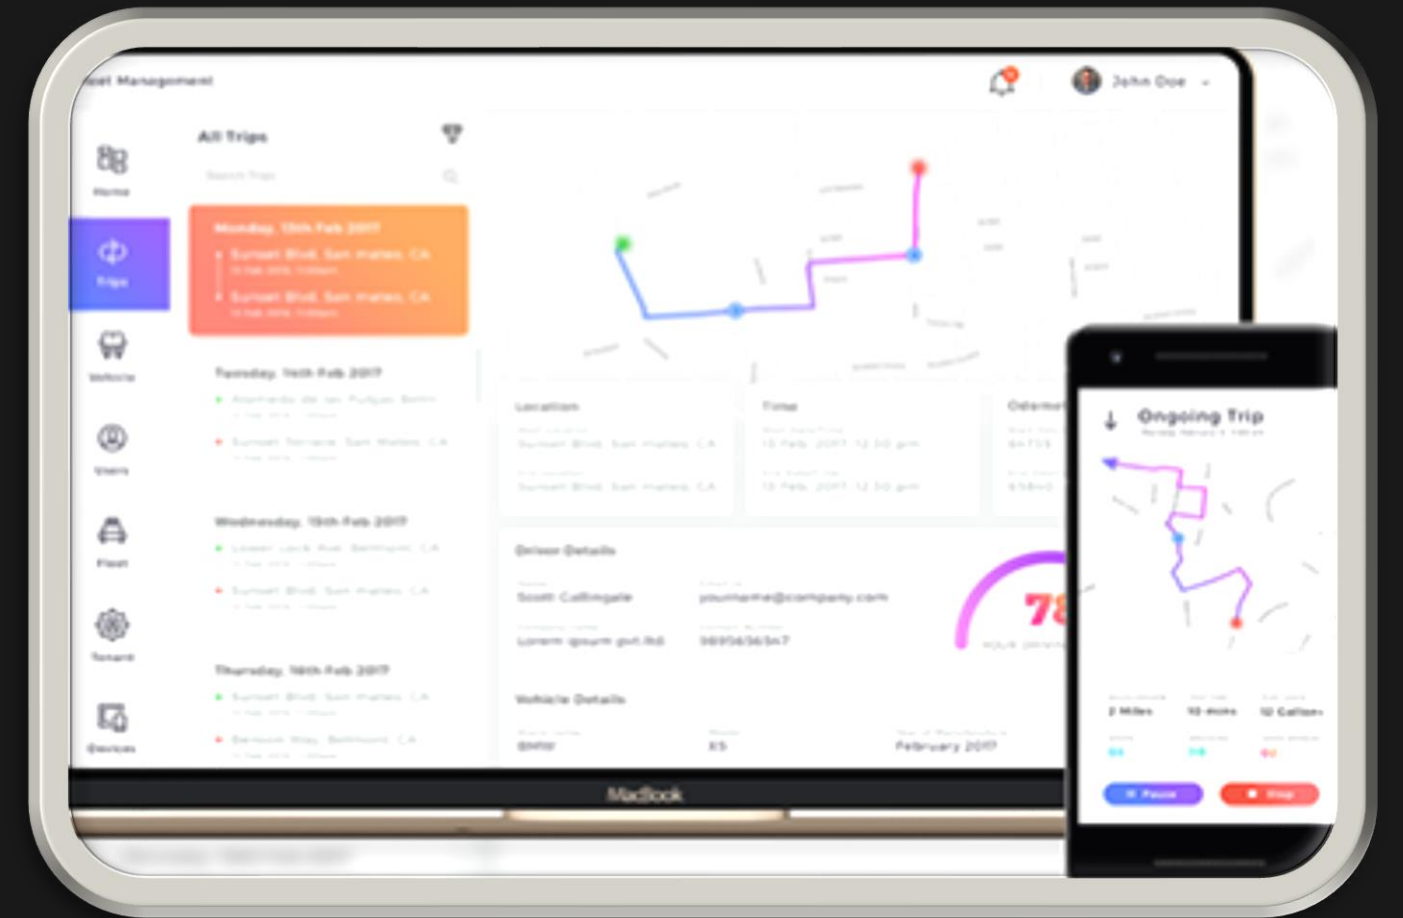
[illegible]eet Management

John Doe

Home

Trips

Vehicle

Users

Fleet

Tenant

Devices

All Trips

Search Trips

Monday, 15th Feb 2017

Sunset Blvd, San mateo, CA

Sunset Blvd, San mateo, CA

Tuesday, 16th Feb 2017

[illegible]

Sunset Terrace, San Mateo, CA

Wednesday, 15th Feb 2017

Lower Lock Ave, Belmont, CA

Sunset Blvd, San mateo, CA

Thursday, 16th Feb 2017

Sunset Blvd, San mateo, CA

Belmont Way, Belmont, CA

Location

Sunset Blvd, San mateo, CA

Sunset Blvd, San mateo, CA

Time

15 Feb, 2017, 12:30 pm

15 Feb, 2017, 12:30 pm

Odomet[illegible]

Driver Details

Scott Collingale

yourname@company.com

Lorem ipsum pvt.ltd

9895656567

78

Vehicle Details

BMW

X5

February 2017

MacBook

Ongoing Trip

2 Miles

10 mins

12 Gallons

Pause

Stop